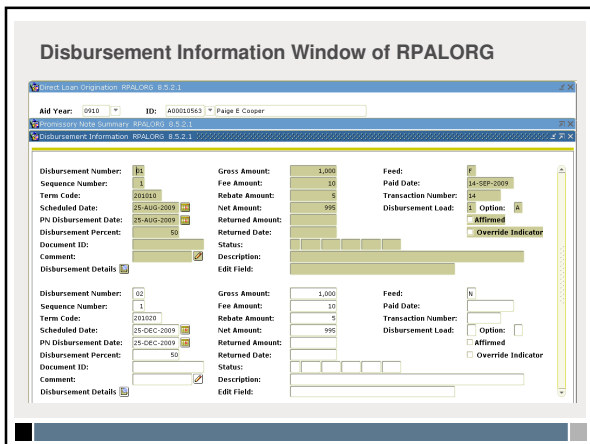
Disbursement Information Window of RPALORG

Direct Loan Origination RPALORG 8.5.2.1

Aid Year: 0910 ID: A00010563 Paige E Cooper

Promissory Note Summary RPALORG 8.5.2.1

Disbursement Information RPALORG 8.5.2.1

| | | | | | |
|---|---|---|---|---|---|
| Disbursement Number: | 01 | Gross Amount: | 1,000 | Feed: | F |
| Sequence Number: | 1 | Fee Amount: | 10 | Paid Date: | 14-SEP-2009 |
| Term Code: | 201010 | Rebate Amount: | 5 | Transaction Number: | 14 |
| Scheduled Date: | 25-AUG-2009 | Net Amount: | 995 | Disbursement Load: | 1 Option: A |
| PN Disbursement Date: | 25-AUG-2009 | Returned Amount: | | | Affirmed |
| Disbursement Percent: | 50 | Returned Date: | | | Override Indicator |
| Document ID: | | Status: | | | |
| Comment: | | Description: | | | |
| Disbursement Details | | Edit Field: | | | |

| | | | | | |
|---|---|---|---|---|---|
| Disbursement Number: | 02 | Gross Amount: | 1,000 | Feed: | N |
| Sequence Number: | 1 | Fee Amount: | 10 | Paid Date: | |
| Term Code: | 201020 | Rebate Amount: | 5 | Transaction Number: | |
| Scheduled Date: | 25-DEC-2009 | Net Amount: | 995 | Disbursement Load: | Option: |
| PN Disbursement Date: | 25-DEC-2009 | Returned Amount: | | | Affirmed |
| Disbursement Percent: | 50 | Returned Date: | | | Override Indicator |
| Document ID: | | Status: | | | |
| Comment: | | Description: | | | |
| Disbursement Details | | Edit Field: | | | |